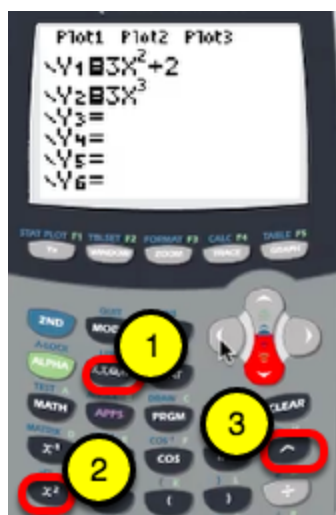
Plot1 Plot2 Plot3
\Y1■3X²+2
\Y2■3X³
\Y3=
\Y4=
\Y5=
\Y6=

STAT PLOT F1 Y=
TBLSET F2 WINDOW
FORMAT F3 ZOOM
CALC F4 TRACE
TABLE F5 GRAPH

2ND
QUIT MODE
A-LOCK ALPHA
TEST MATH
APPS
DRAW PRGM
CLEAR
MATRIX $X^{-1}$
COS⁻¹ COS
$X^2$
(
)
^
÷

1
2
3